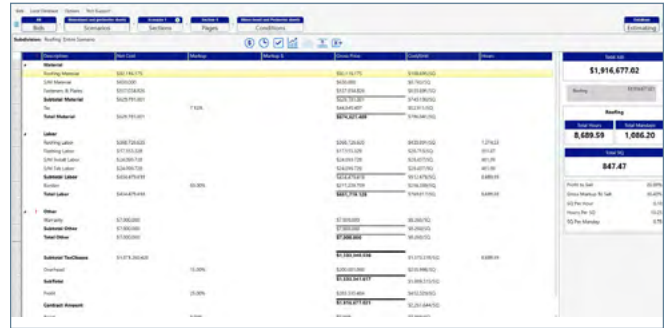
Total Bid
$1,916,677.02

Roofing

Total Hours
8,689.59

Total Mandays
1,086.20

Total SQ
847.47

| Description | Net Cost | Markup | Markup $ | Gross Price | Cost/Unit | Hours |
|---|---|---|---|---|---|---|
| Material | | | | | | |
| Roofing Material | | | | | | |
| SIM Material | | | | | | |
| Fasteners & Plates | | | | | | |
| Subtotal Material | | | | | | |
| Tax | | | | | | |
| Total Material | | | | | | |
| Labor | | | | | | |
| Roofing Labor | | | | | | |
| Flashing Labor | | | | | | |
| SIM Install Labor | | | | | | |
| SIM Tab Labor | | | | | | |
| Subtotal Labor | | | | | | |
| Burden | | | | | | |
| Total Labor | | | | | | |
| Other | | | | | | |
| Warranty | | | | | | |
| Subtotal Other | | | | | | |
| Total Other | | | | | | |
| Subtotal TaxDisease | | | | | | |
| Overhead | | | | | | |
| SubTotal | | | | | | |
| Profit | | | | | | |
| Contract Amount | | | | | | |

Profit to Sell
Gross Markup To Sell
SQ Per Hour
Hours Per SQ
SQ Per Manday